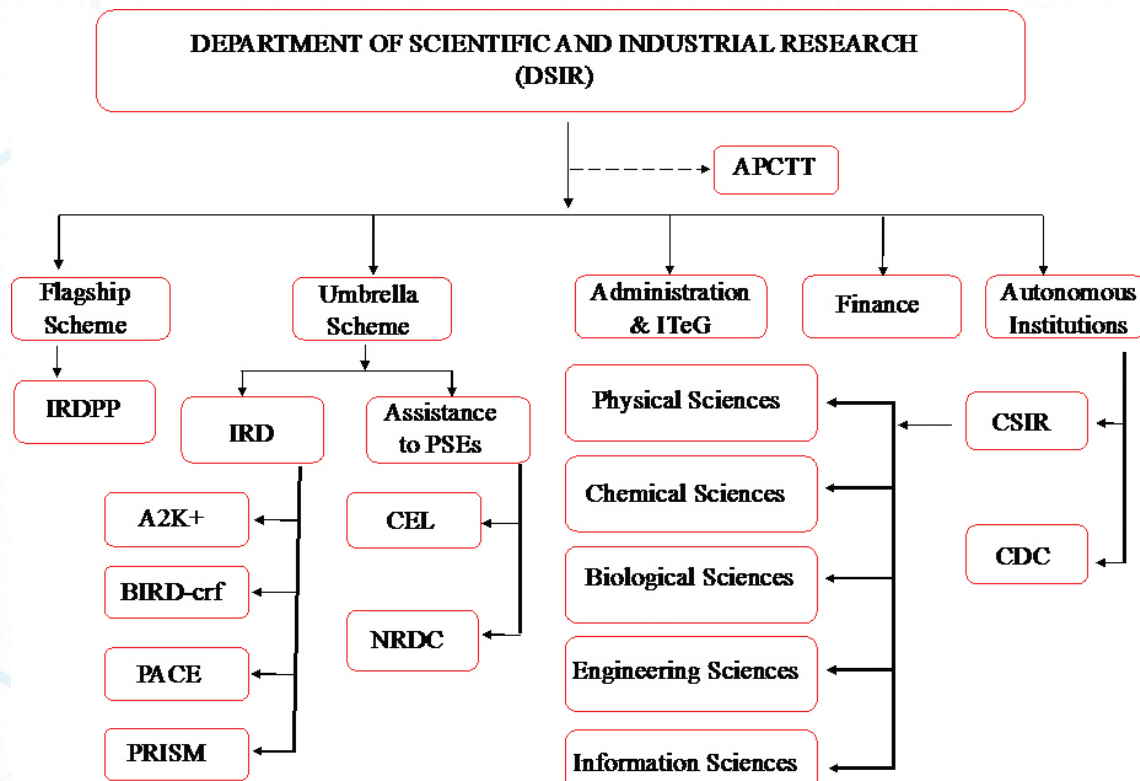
DEPARTMENT OF SCIENTIFIC AND INDUSTRIAL RESEARCH (DSIR)

APCTT

Flagship Scheme

Umbrella Scheme

Administration & ITeG

Finance

Autonomous Institutions

IRDPP

IRD

Assistance to PSEs

A2K+

BIRD-crf

PACE

PRISM

CEL

NRDC

Physical Sciences

Chemical Sciences

Biological Sciences

Engineering Sciences

Information Sciences

CSIR

CDC